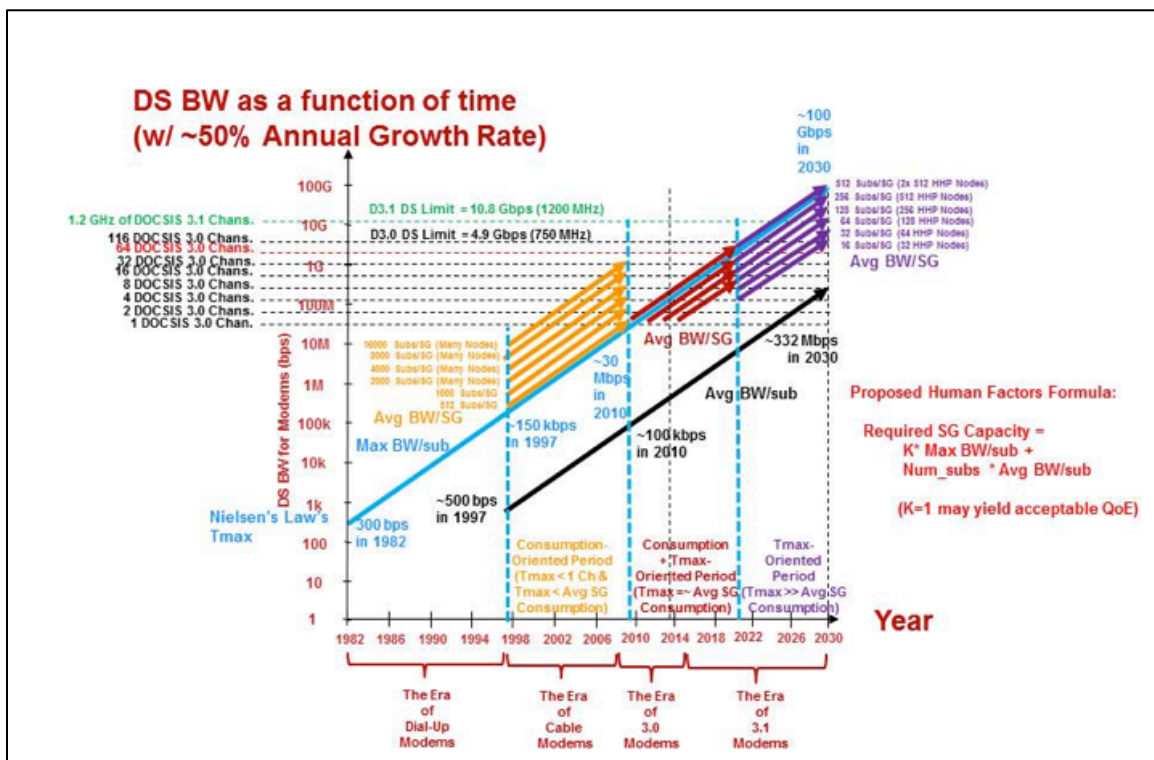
DS BW as a function of time
(w/ ~50% Annual Growth Rate)

~100 Gbps in 2030

100G
10G
1G
100M
10M
1M
100k
10k
1k
100
10
1

DS BW for Modems (bps)

1.2 GHz of DOCSIS 3.1 Chans.
116 DOCSIS 3.0 Chans.
64 DOCSIS 3.0 Chans.
32 DOCSIS 3.0 Chans.
16 DOCSIS 3.0 Chans.
8 DOCSIS 3.0 Chans.
4 DOCSIS 3.0 Chans.
2 DOCSIS 3.0 Chans.
1 DOCSIS 3.0 Chan.

D3.1 DS Limit = 10.8 Gbps (1200 MHz)
D3.0 DS Limit = 4.9 Gbps (750 MHz)

512 Subs/SG (2x 512 HHP Nodes)
256 Subs/SG (512 HHP Nodes)
128 Subs/SG (256 HHP Nodes)
64 Subs/SG (128 HHP Nodes)
32 Subs/SG (64 HHP Nodes)
16 Subs/SG (32 HHP Nodes)
Avg BW/SG

16000 Subs/SG (Many Nodes)
8000 Subs/SG (Many Nodes)
4000 Subs/SG (Many Nodes)
2000 Subs/SG (Many Nodes)
1000 Subs/SG
512 Subs/SG

Avg BW/SG
Avg BW/SG
~30 Mbps in 2010
~332 Mbps in 2030
Avg BW/sub
Max BW/sub
~150 kbps in 1997
~100 kbps in 2010
~500 bps in 1997
Nielsen's Law's Tmax
300 bps in 1982

Proposed Human Factors Formula:

Required SG Capacity = K* Max BW/sub + Num_subs * Avg BW/sub

(K=1 may yield acceptable QoE)

Consumption-Oriented Period (Tmax < 1 Ch & Tmax < Avg SG Consumption)
Consumption + Tmax-Oriented Period (Tmax =~ Avg SG Consumption)
Tmax-Oriented Period (Tmax >> Avg SG Consumption)

Year

1982 1986 1990 1994 1998 2002 2006 2010 2014 2018 2022 2026 2030

The Era of Dial-Up Modems
The Era of Cable Modems
The Era of 3.0 Modems
The Era of 3.1 Modems